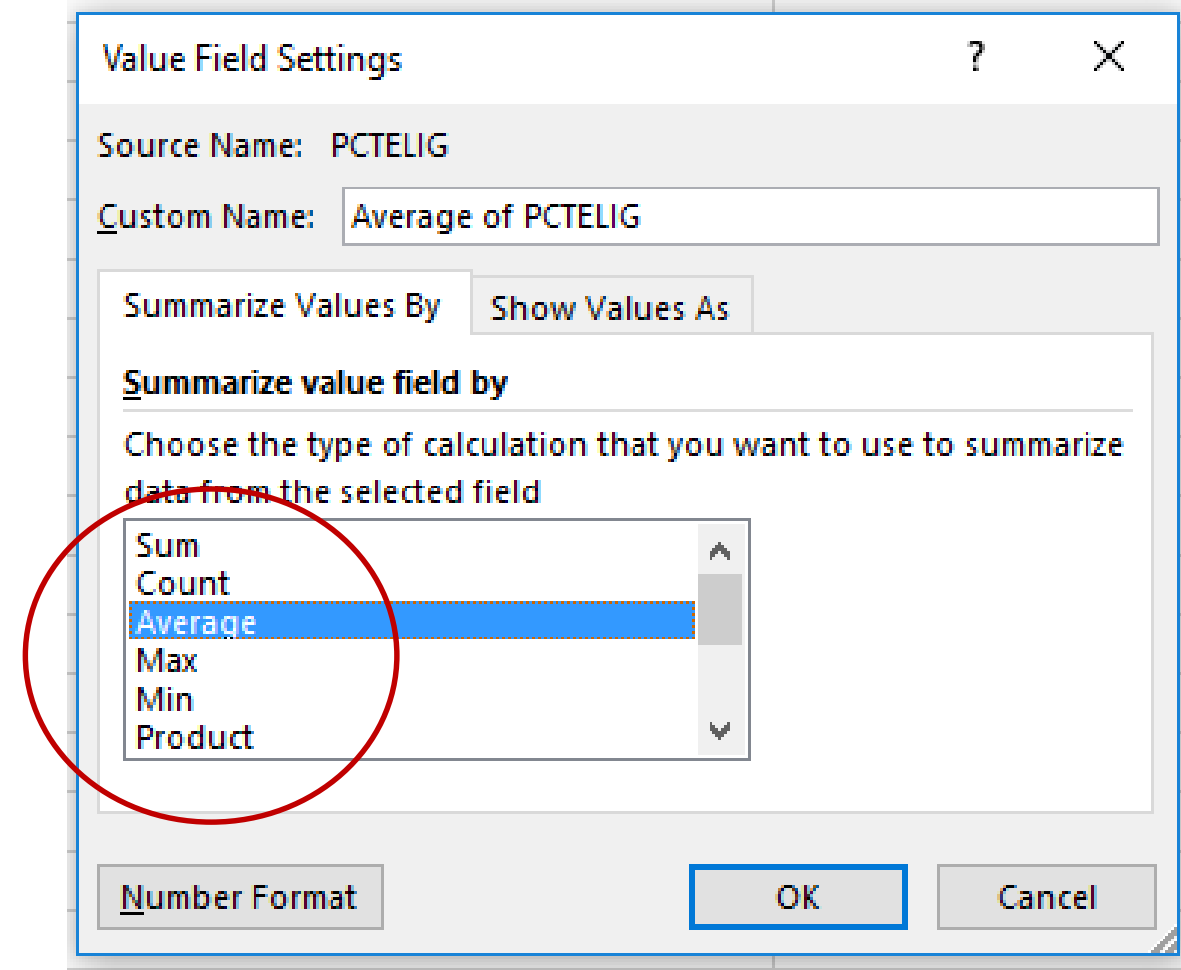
Value Field Settings

?

Source Name: PCTELIG

Custom Name: Average of PCTELIG

Summarize Values By

Show Values As

Summarize value field by

Choose the type of calculation that you want to use to summarize data from the selected field

Sum
Count
Average
Max
Min
Product

Number Format

OK

Cancel